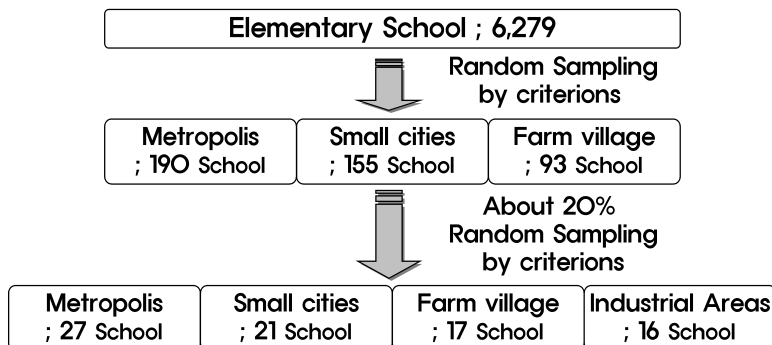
Elementary School ; 6,279

Random Sampling by criterions

Metropolis ; 190 School

Small cities ; 155 School

Farm village ; 93 School

About 20% Random Sampling by criterions

Metropolis ; 27 School

Small cities ; 21 School

Farm village ; 17 School

Industrial Areas ; 16 School